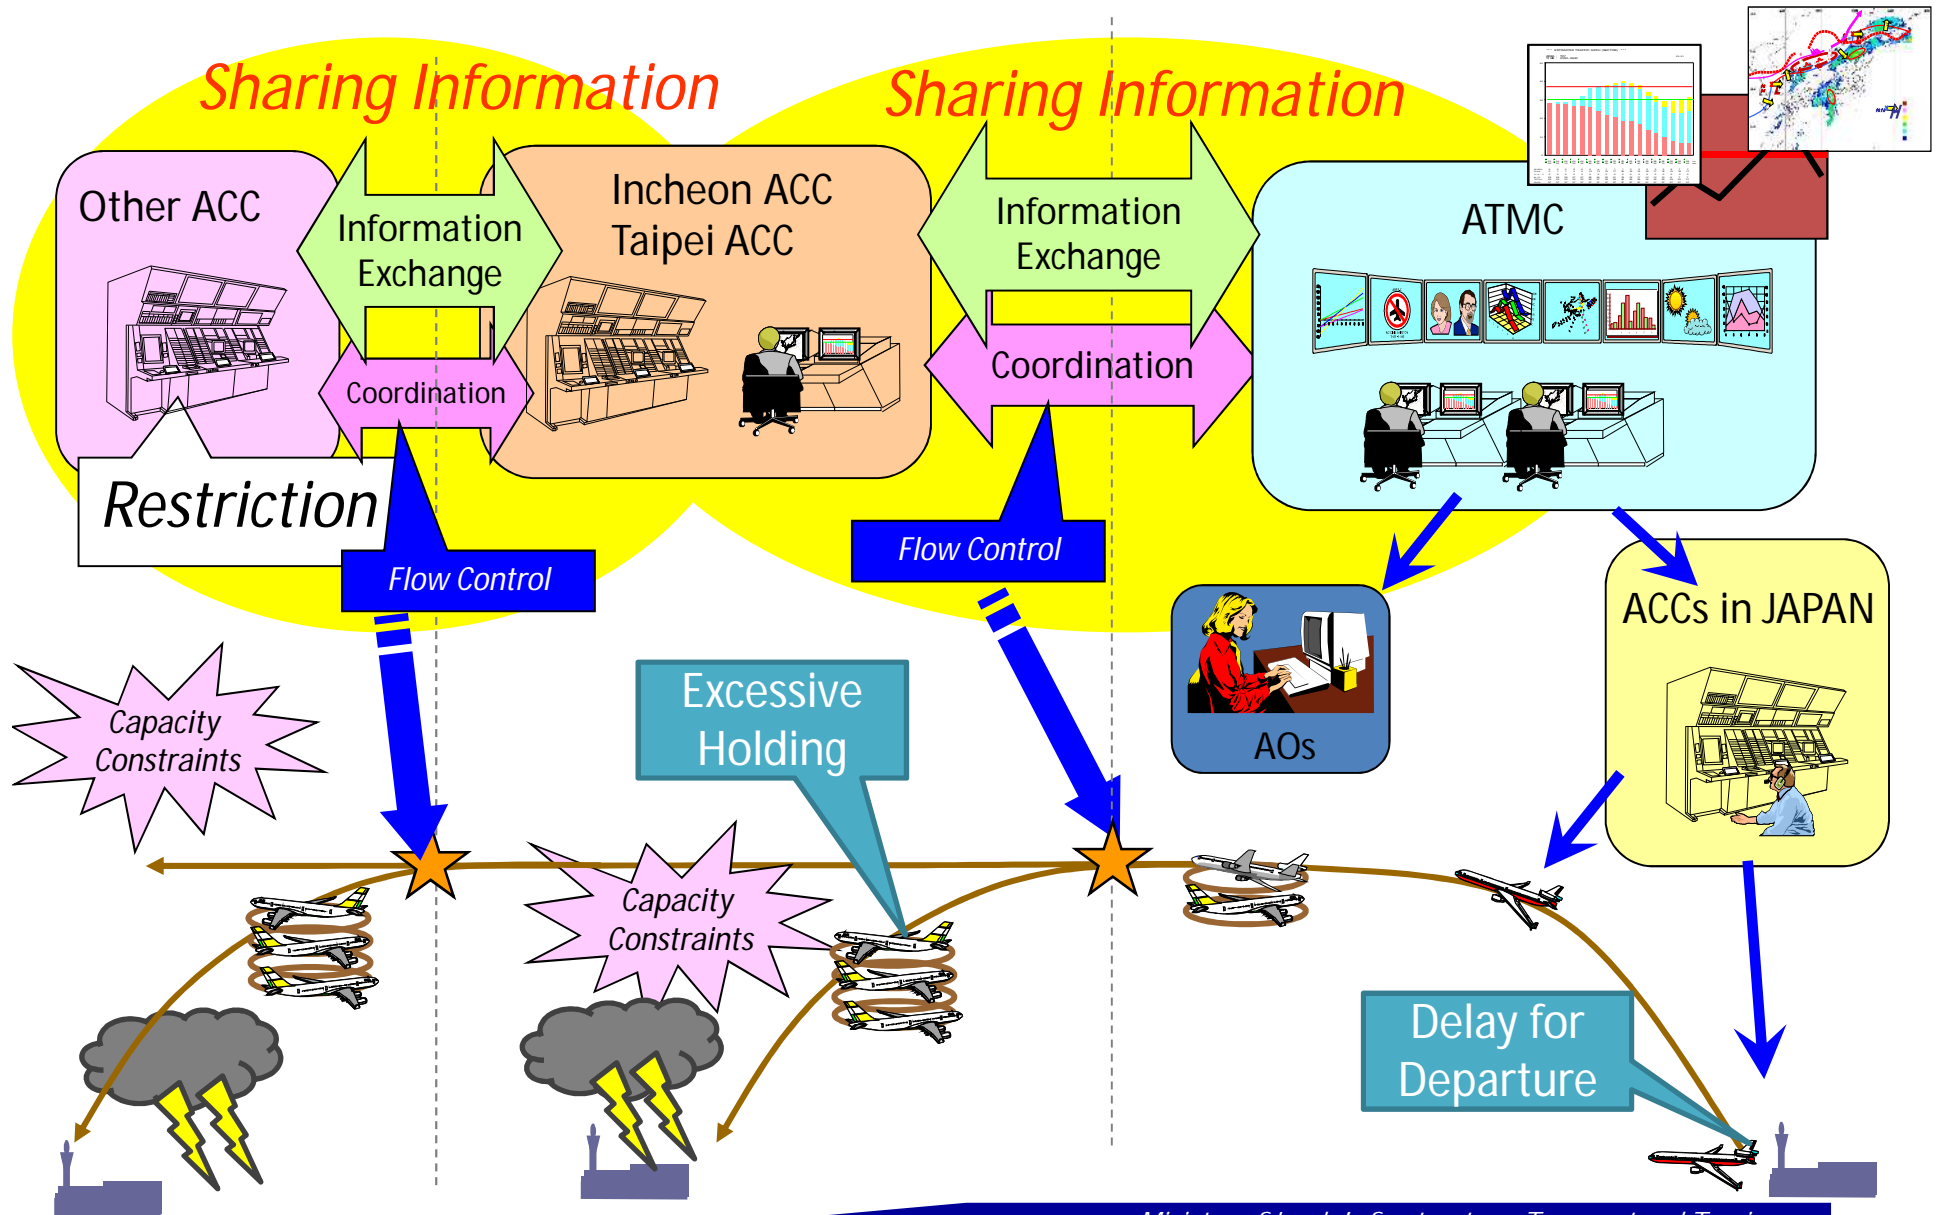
Sharing Information

Sharing Information

Other ACC

Information Exchange

Coordination

Incheon ACC
Taipei ACC

Information Exchange

Coordination

ATMC

Restriction

Flow Control

Flow Control

AOs

ACCs in JAPAN

Capacity Constraints

Excessive Holding

Capacity Constraints

Delay for Departure

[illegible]